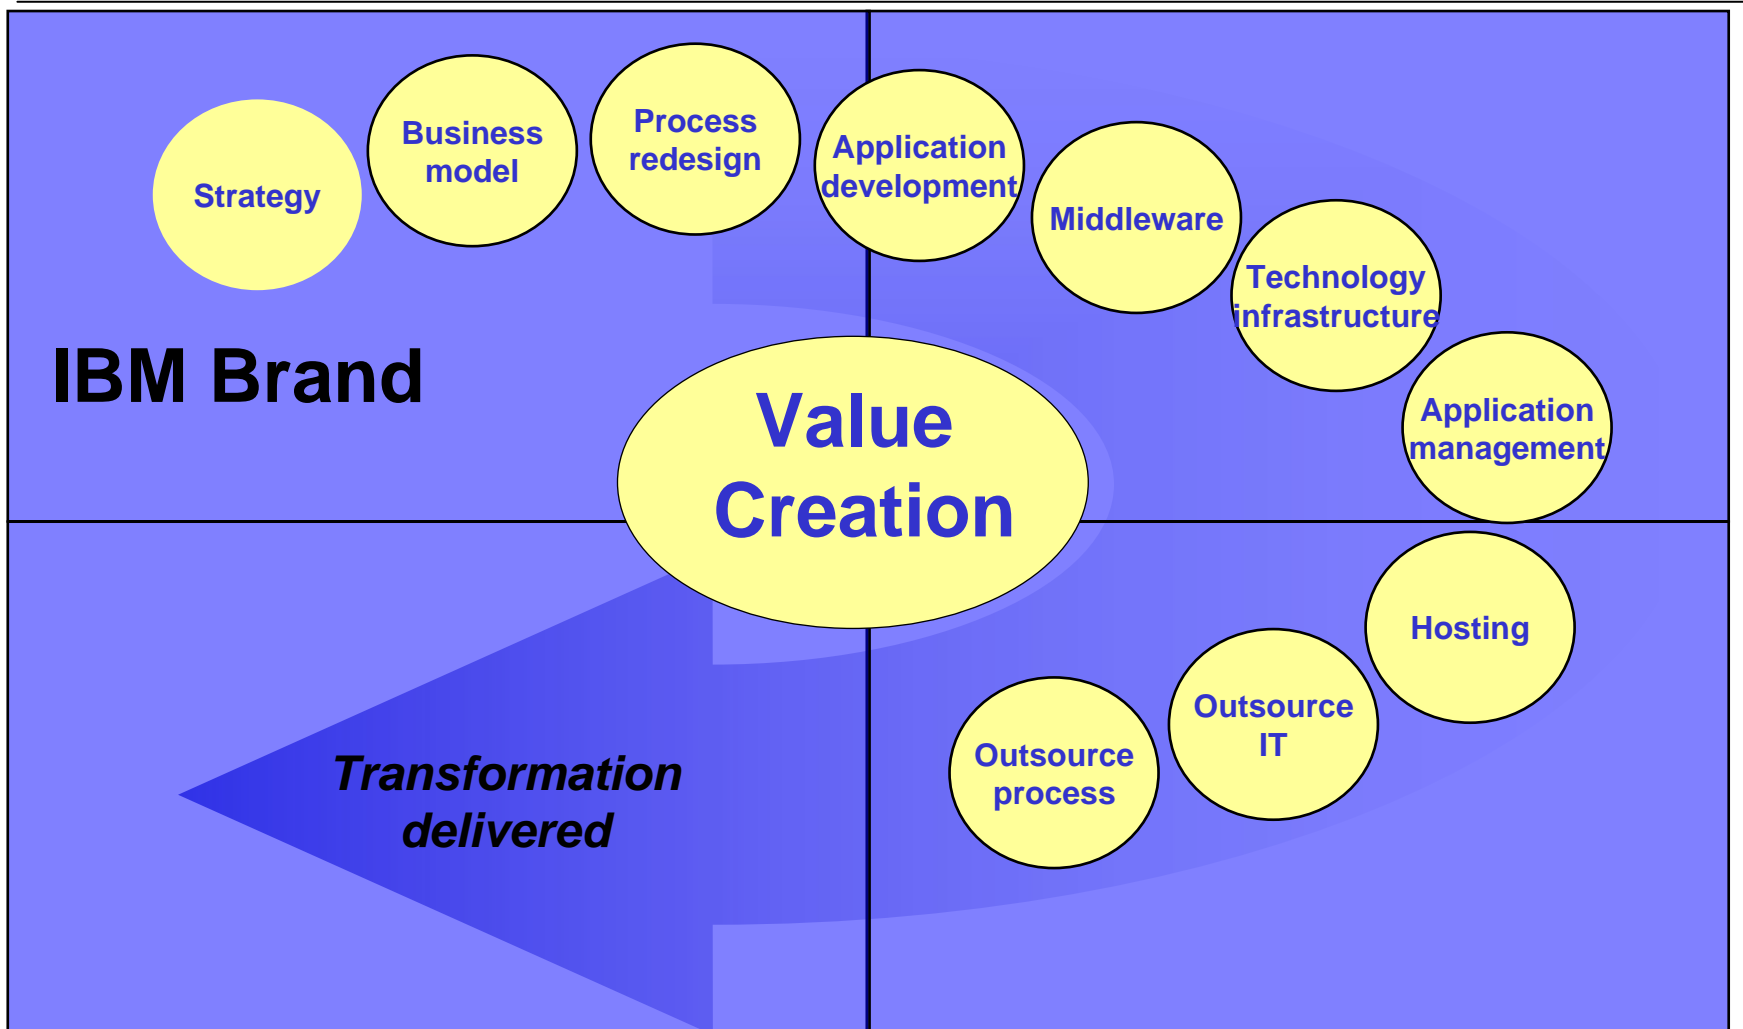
Strategy

Business model

Process redesign

Application development

Middleware

Technology infrastructure

Application management

Hosting

Outsource IT

Outsource process

IBM Brand

Value Creation

Transformation delivered